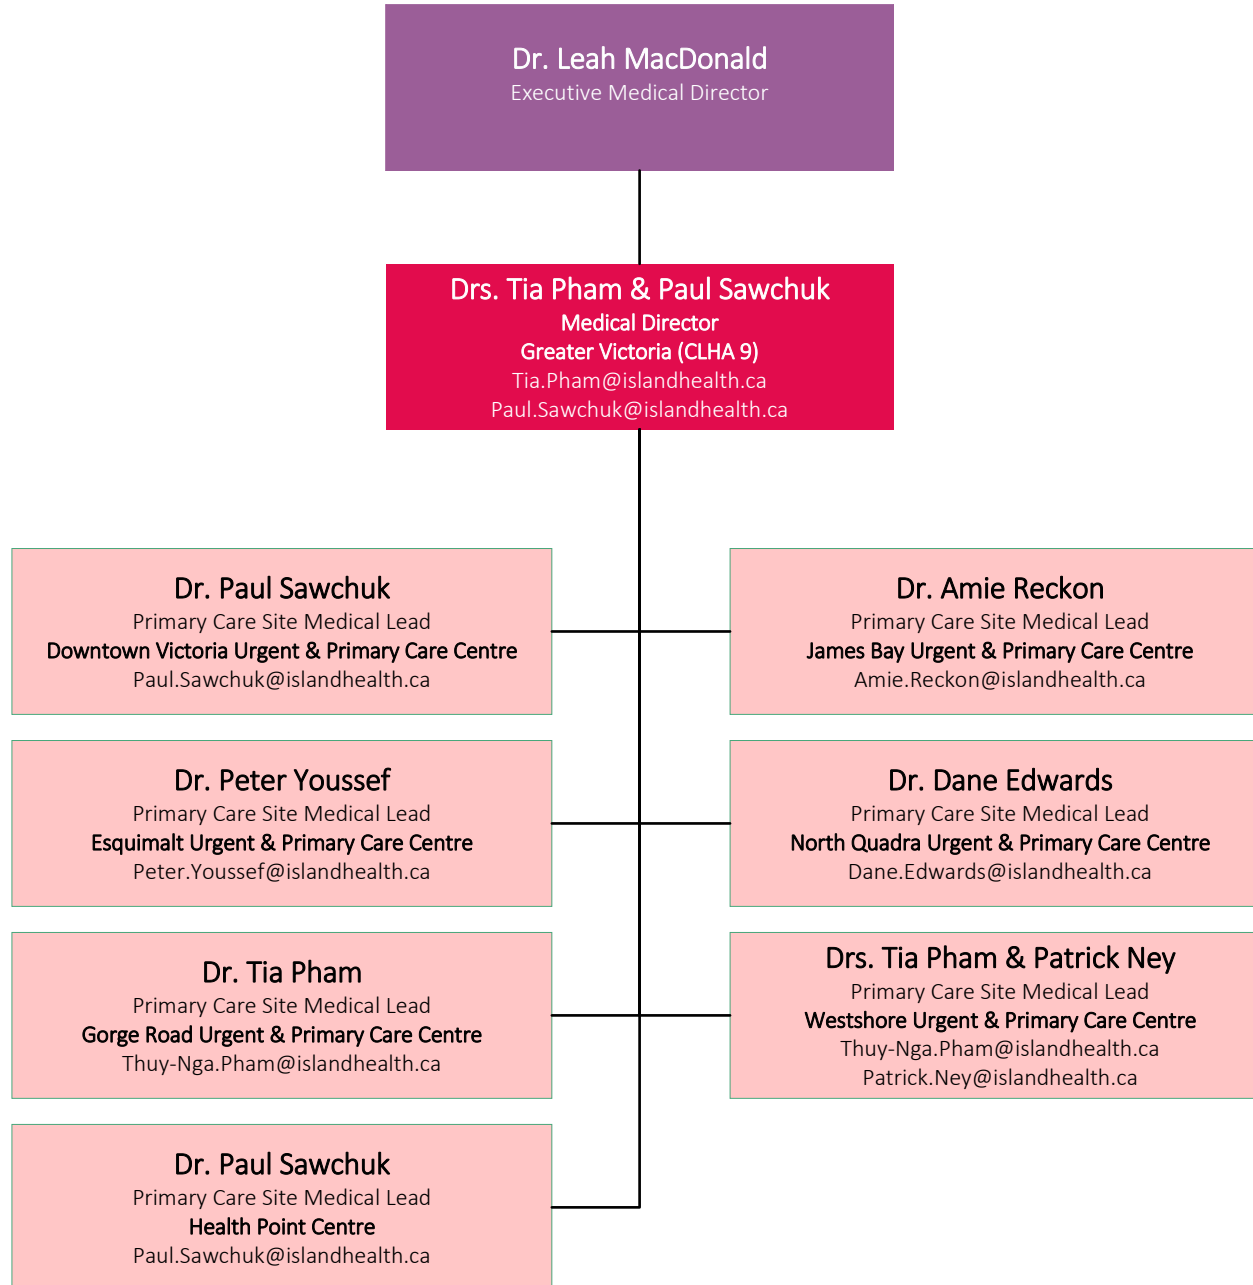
Dr. Leah MacDonald
Executive Medical Director

Drs. Tia Pham & Paul Sawchuk
Medical Director
Greater Victoria (CLHA 9)
Tia.Pham@islandhealth.ca
Paul.Sawchuk@islandhealth.ca

Dr. Paul Sawchuk
Primary Care Site Medical Lead
Downtown Victoria Urgent & Primary Care Centre
Paul.Sawchuk@islandhealth.ca

Dr. Amie Reckon
Primary Care Site Medical Lead
James Bay Urgent & Primary Care Centre
Amie.Reckon@islandhealth.ca

Dr. Peter Youssef
Primary Care Site Medical Lead
Esquimalt Urgent & Primary Care Centre
Peter.Youssef@islandhealth.ca

Dr. Dane Edwards
Primary Care Site Medical Lead
North Quadra Urgent & Primary Care Centre
Dane.Edwards@islandhealth.ca

Dr. Tia Pham
Primary Care Site Medical Lead
Gorge Road Urgent & Primary Care Centre
Thuy-Nga.Pham@islandhealth.ca

Drs. Tia Pham & Patrick Ney
Primary Care Site Medical Lead
Westshore Urgent & Primary Care Centre
Thuy-Nga.Pham@islandhealth.ca
Patrick.Ney@islandhealth.ca

Dr. Paul Sawchuk
Primary Care Site Medical Lead
Health Point Centre
Paul.Sawchuk@islandhealth.ca